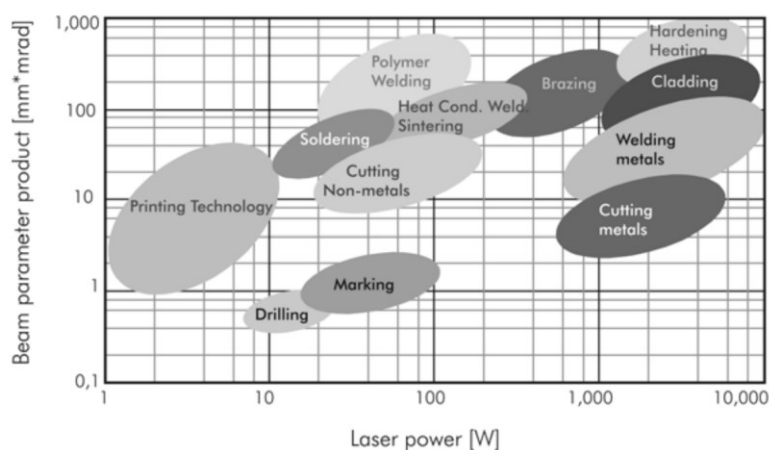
1,000
100
10
1
0,1
Beam parameter product [mm*mrad]

Hardening
Heating
Polymer
Welding
Brazing
Cladding
Heat Cond. Weld
Sintering
Soldering
Welding
metals
Cutting
Non-metals
Printing Technology
Cutting
metals
Marking
Drilling

1
10
100
1,000
10,000
Laser power [W]